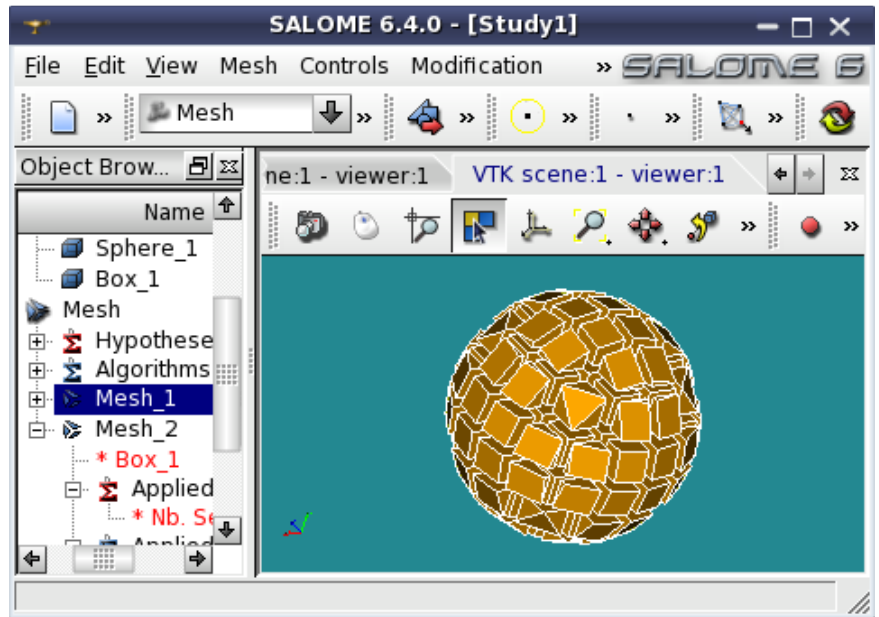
SALOME 6.4.0 - [Study1]

File Edit View Mesh Controls Modification » SALOME 6

» Mesh » » » » » »

Object Brow...

Name

Sphere_1
Box_1
Mesh
Hypothese
Algorithms
Mesh_1
Mesh_2
* Box_1
Applied
* Nb. Se
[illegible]

ne:1 - viewer:1 VTK scene:1 - viewer:1

» »